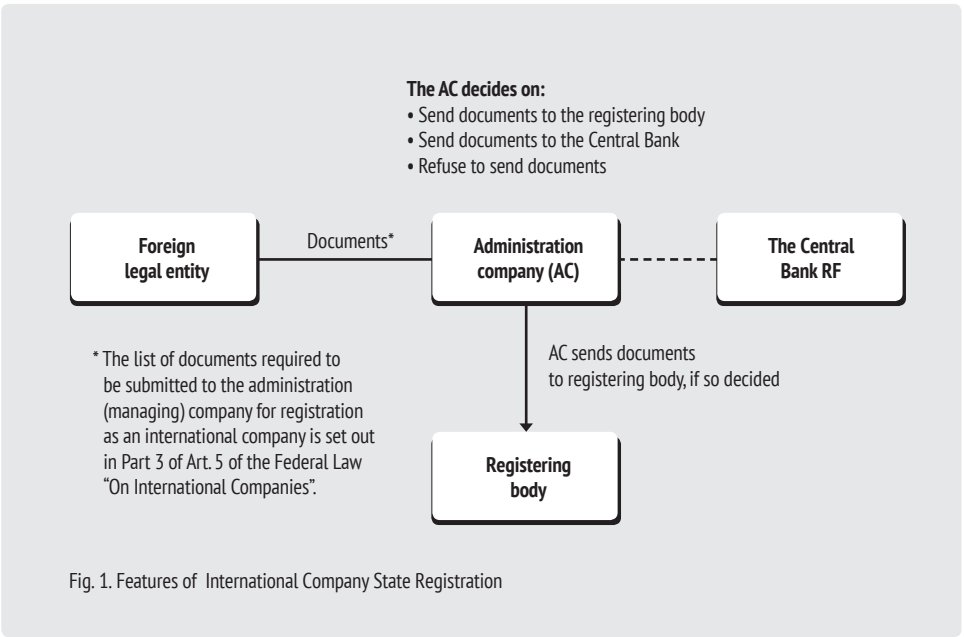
The AC decides on:
• Send documents to the registering body
• Send documents to the Central Bank
• Refuse to send documents

Foreign legal entity

Documents*

Administration company (AC)

The Central Bank RF

* The list of documents required to be submitted to the administration (managing) company for registration as an international company is set out in Part 3 of Art. 5 of the Federal Law "On International Companies".

AC sends documents to registering body, if so decided

Registering body

Fig. 1. Features of International Company State Registration